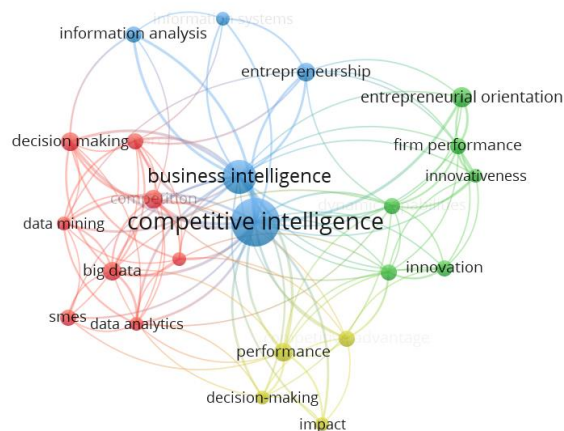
information systems
information analysis
entrepreneurship
entrepreneurial orientation
decision making
firm performance
business intelligence
innovativeness
competition
dynamic capabilities
data mining
competitive intelligence
innovation
big data
smes
data analytics
competitive advantage
performance
decision-making
impact